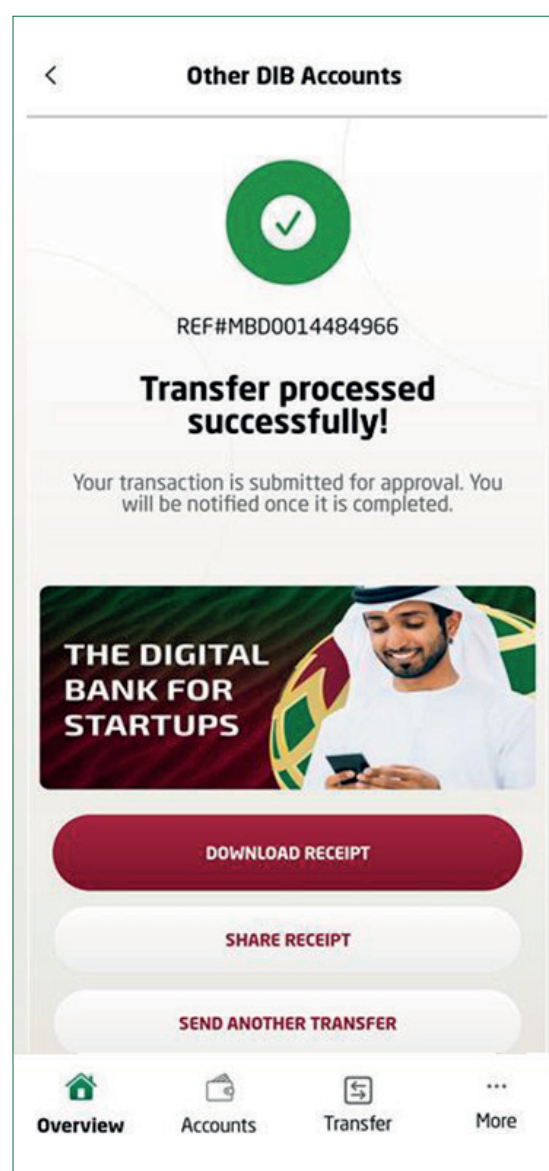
Other DIB Accounts

REF#MBD0014484966

Transfer processed successfully!

Your transaction is submitted for approval. You will be notified once it is completed.

THE DIGITAL BANK FOR STARTUPS

DOWNLOAD RECEIPT

SHARE RECEIPT

SEND ANOTHER TRANSFER

Overview

Accounts

Transfer

More